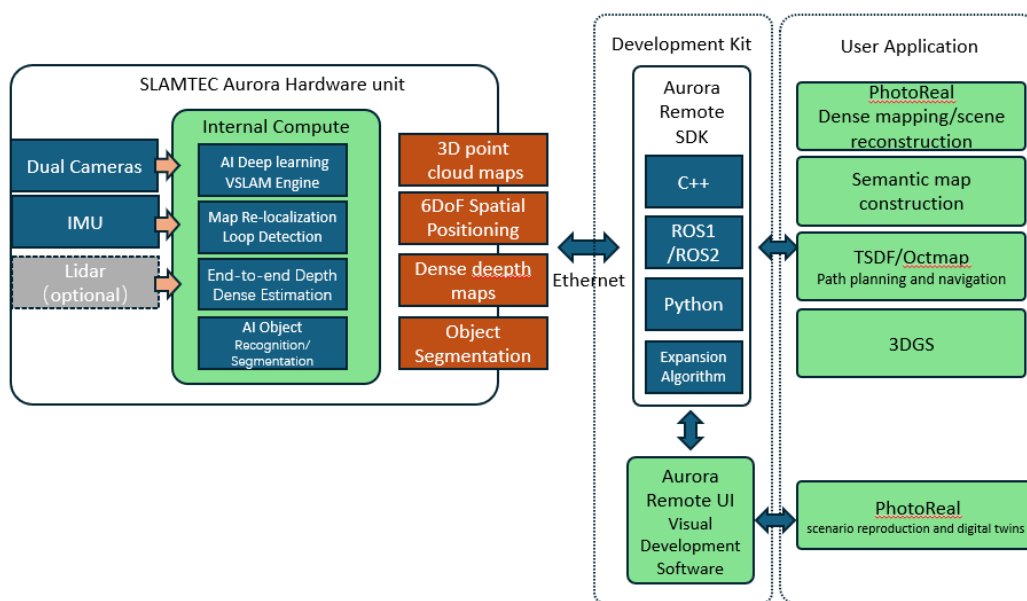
SLAMTEC Aurora Hardware unit

Dual Cameras

IMU

Lidar (optional)

Internal Compute

AI Deep learning VSLAM Engine

Map Re-localization Loop Detection

End-to-end Depth Dense Estimation

AI Object Recognition/ Segmentation

3D point cloud maps

6DoF Spatial Positioning

Dense deepth maps

Object Segmentation

Ethernet

Development Kit

Aurora Remote SDK

C++

ROS1 /ROS2

Python

Expansion Algorithm

Aurora Remote UI Visual Development Software

User Application

PhotoReal Dense mapping/scene reconstruction

Semantic map construction

TSDF/Octmap Path planning and navigation

3DGS

PhotoReal scenario reproduction and digital twins